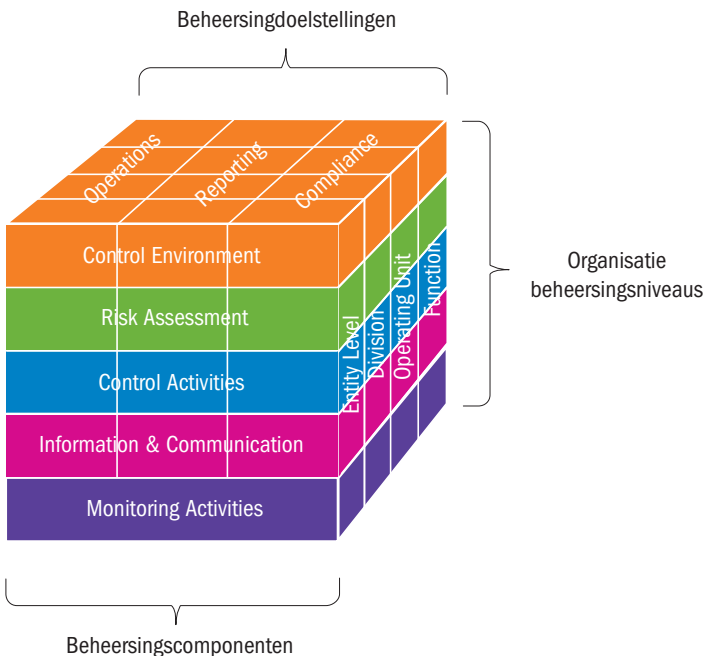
Beheersingdoelstellingen

Operations
Reporting
Compliance

Control Environment
Risk Assessment
Control Activities
Information & Communication
Monitoring Activities

Entity Level
Division
Operating Unit
Function

Organisatie beheersingsniveaus

Beheersingscomponenten